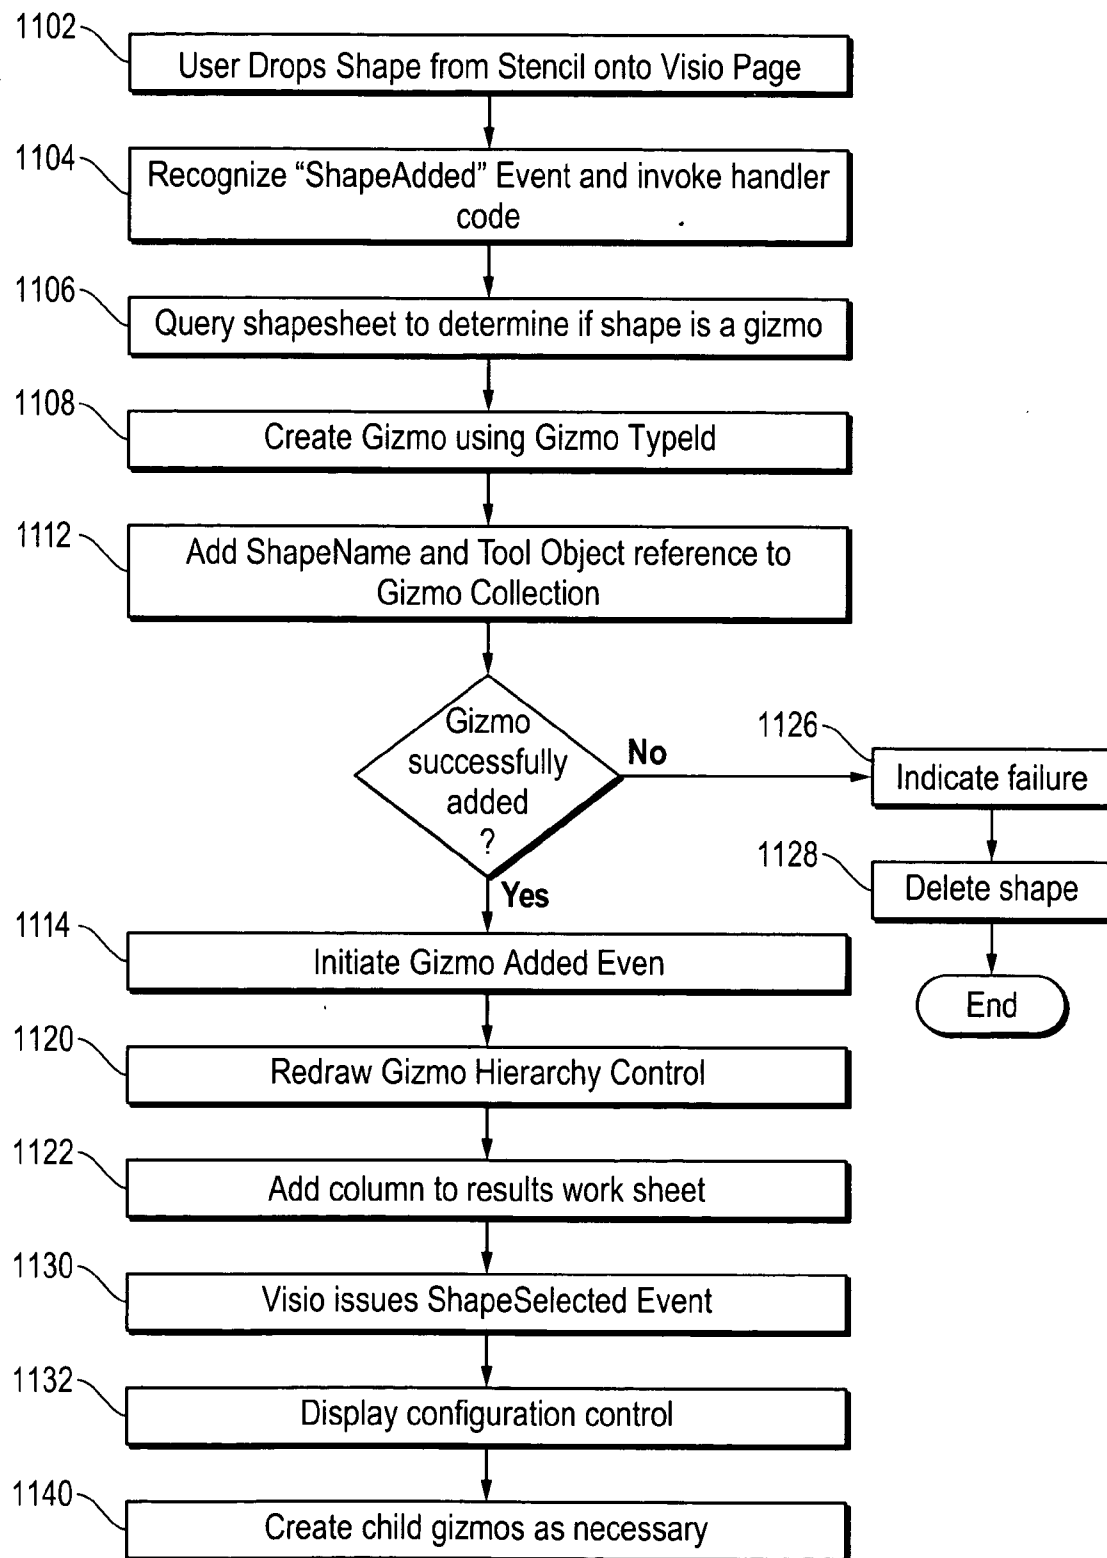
1102
User Drops Shape from Stencil onto Visio Page

1104
Recognize "ShapeAdded" Event and invoke handler code

1106
Query shapesheet to determine if shape is a gizmo

1108
Create Gizmo using Gizmo TypeId

1112
Add ShapeName and Tool Object reference to Gizmo Collection

Gizmo successfully added ?

No

1126
Indicate failure

1128
Delete shape

End

Yes

1114
Initiate Gizmo Added Even

1120
Redraw Gizmo Hierarchy Control

1122
Add column to results work sheet

1130
Visio issues ShapeSelected Event

1132
Display configuration control

1140
Create child gizmos as necessary